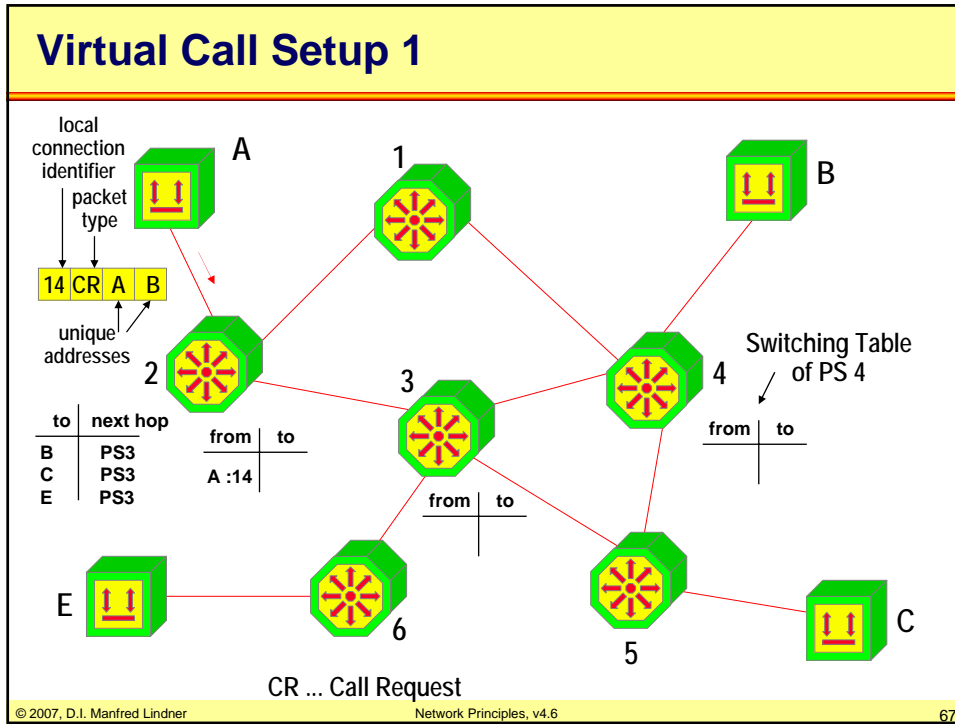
Virtual Call Setup 1

local connection identifier

packet type

| 14 | CR | A | B |
|---|---|---|---|

unique addresses

A

B

C

E

1

2

3

4

5

6

Switching Table of PS 4

| to | next hop |
|---|---|
| B | PS3 |
| C | PS3 |
| E | PS3 |

| from | to |
|---|---|
| A :14 | |

| from | to |
|---|---|
| | |

| from | to |
|---|---|
| | |

CR ... Call Request

© 2007, D.I. Manfred Lindner

Network Principles, v4.6

67